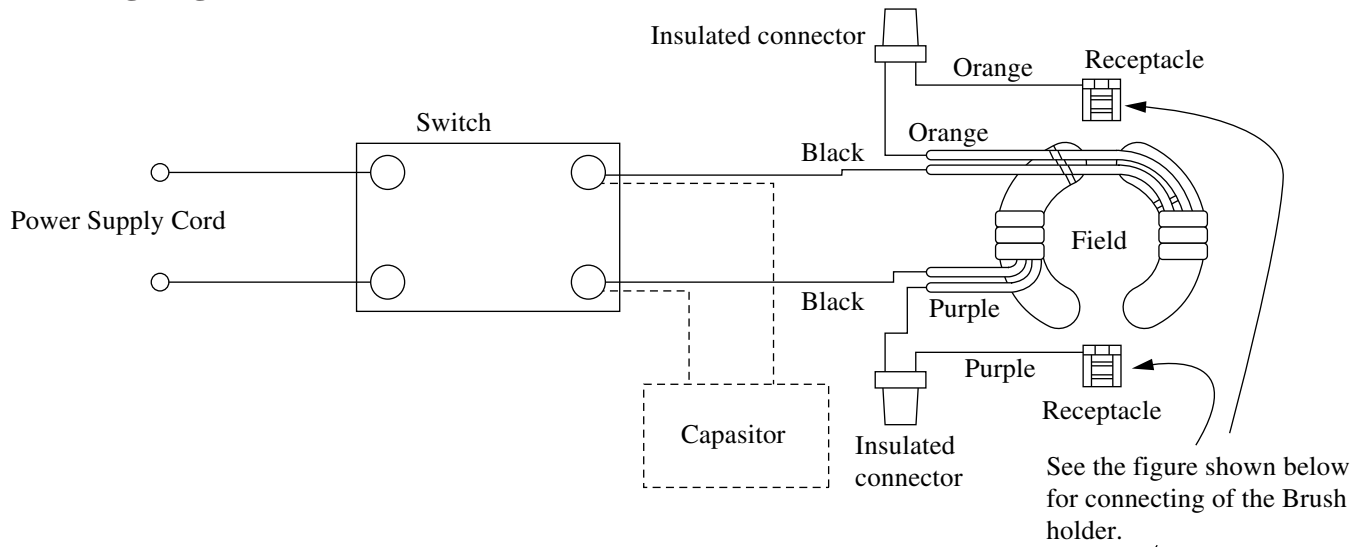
Insulated connector

Orange

Receptacle

Switch

Orange

Black

Power Supply Cord

Field

Black

Purple

Purple

Receptacle

Capasitor

Insulated connector

See the figure shown below for connecting of the Brush holder.